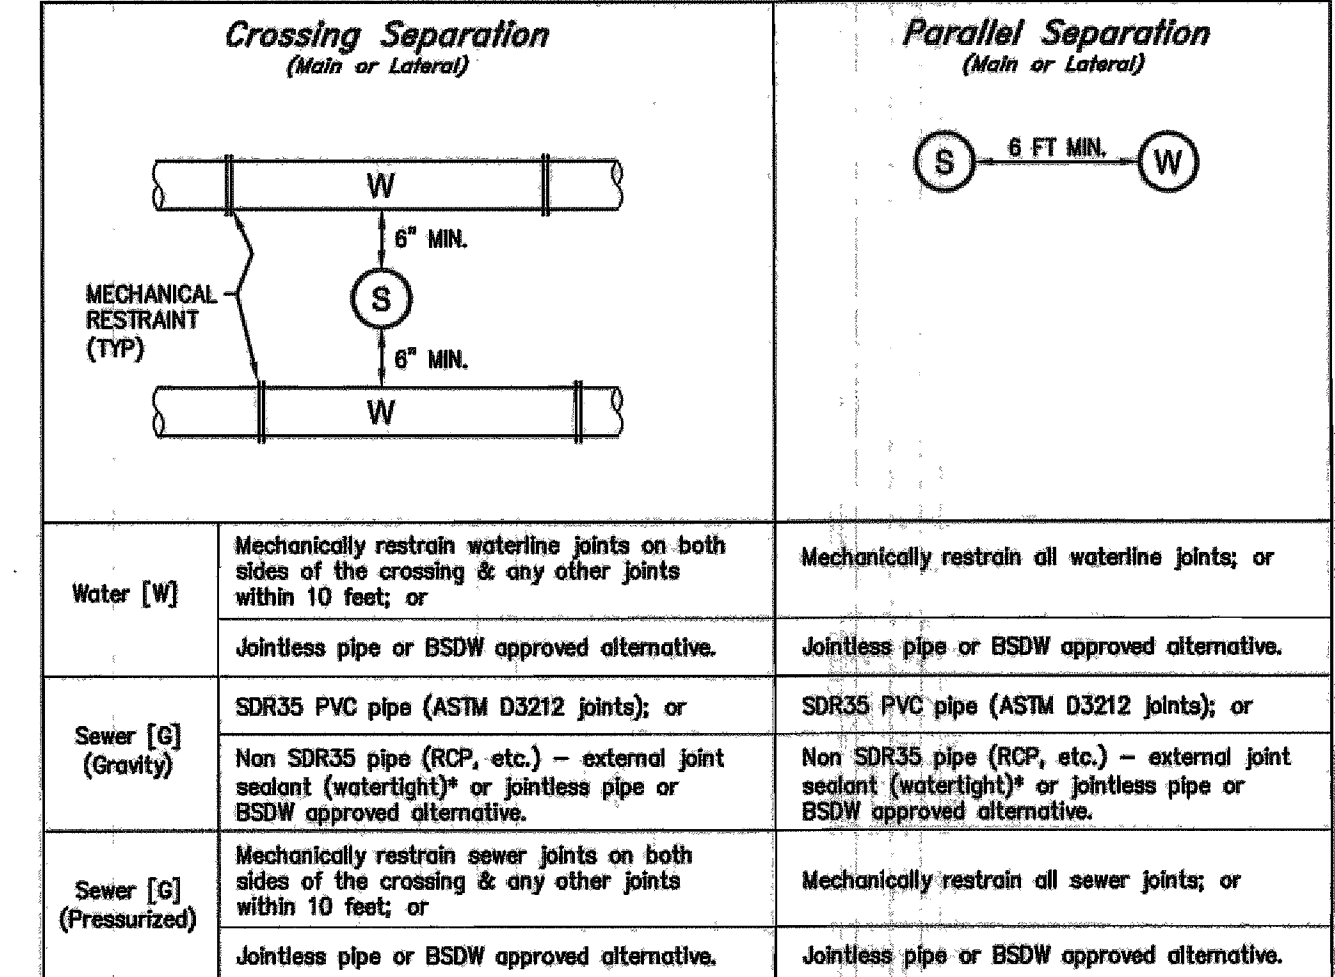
| Crossing Separation (Main or Lateral) | | Parallel Separation (Main or Lateral) |
|---|---|---|
| W<br>6" MIN.<br>MECHANICAL RESTRAINT (TYP)<br>S<br>6" MIN.<br>W | | S 6 FT MIN. W |
| Water [W] | Mechanically restrain waterline joints on both sides of the crossing & any other joints within 10 feet; or | Mechanically restrain all waterline joints; or |
| | Jointless pipe or BSDW approved alternative. | Jointless pipe or BSDW approved alternative. |
| Sewer [G] (Gravity) | SDR35 PVC pipe (ASTM D3212 joints); or | SDR35 PVC pipe (ASTM D3212 joints); or |
| | Non SDR35 pipe (RCP, etc.) – external joint sealant (watertight)* or jointless pipe or BSDW approved alternative. | Non SDR35 pipe (RCP, etc.) – external joint sealant (watertight)* or jointless pipe or BSDW approved alternative. |
| Sewer [G] (Pressurized) | Mechanically restrain sewer joints on both sides of the crossing & any other joints within 10 feet; or | Mechanically restrain all sewer joints; or |
| | Jointless pipe or BSDW approved alternative. | Jointless pipe or BSDW approved alternative. |